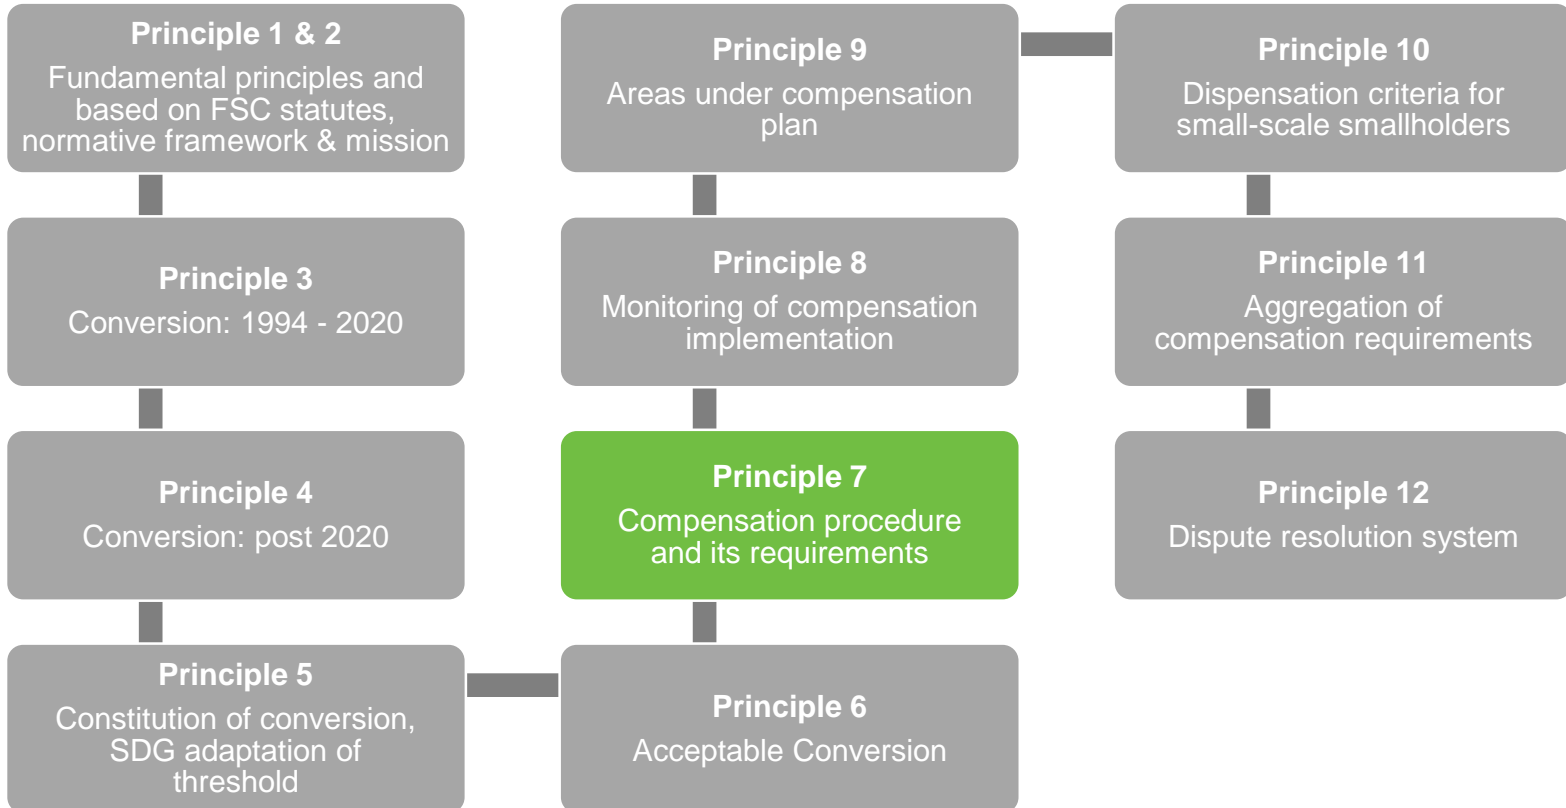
Principle 1 & 2
Fundamental principles and based on FSC statutes, normative framework & mission

Principle 3
Conversion: 1994 - 2020

Principle 4
Conversion: post 2020

Principle 5
Constitution of conversion, SDG adaptation of threshold

Principle 6
Acceptable Conversion

Principle 7
Compensation procedure and its requirements

Principle 8
Monitoring of compensation implementation

Principle 9
Areas under compensation plan

Principle 10
Dispensation criteria for small-scale smallholders

Principle 11
Aggregation of compensation requirements

Principle 12
Dispute resolution system